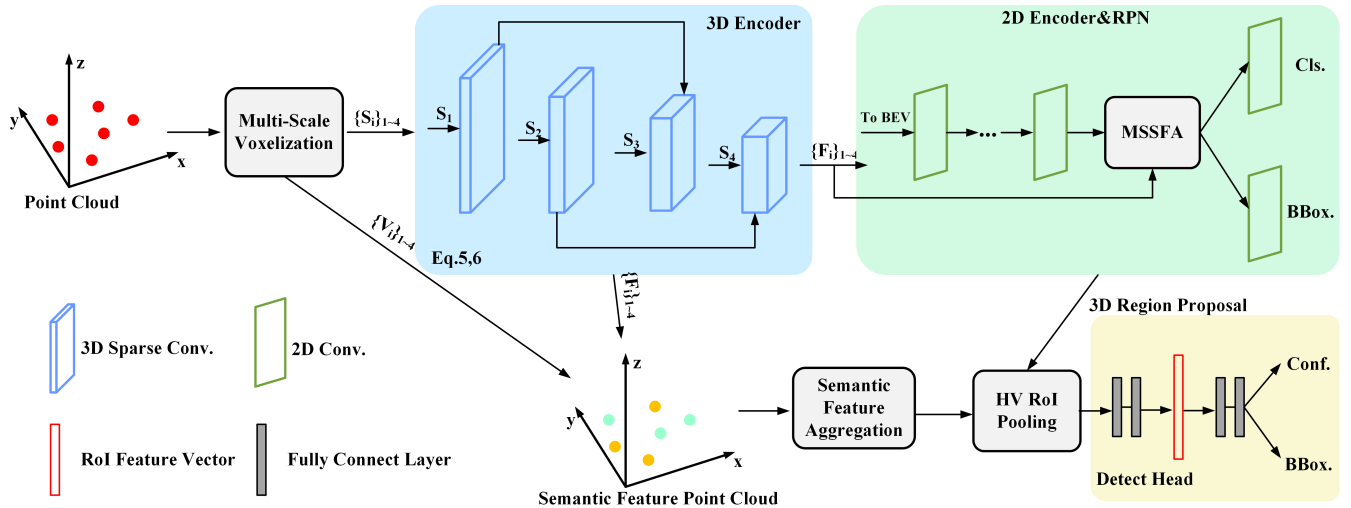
z
y
x
Point Cloud

Multi-Scale Voxelization

$\{S_i\}_{1\sim4}$

3D Encoder
$S_1$
$S_2$
$S_3$
$S_4$
Eq.5,6

$\{F_i\}_{1\sim4}$

2D Encoder&RPN
To BEV
...
MSSFA
Cls.
BBox.

$\{V_i\}_{1\sim4}$

$\{F_i\}_{1\sim4}$

3D Region Proposal

3D Sparse Conv.
2D Conv.
RoI Feature Vector
Fully Connect Layer

z
y
x
Semantic Feature Point Cloud

Semantic Feature Aggregation

HV RoI Pooling

Conf.
BBox.
Detect Head